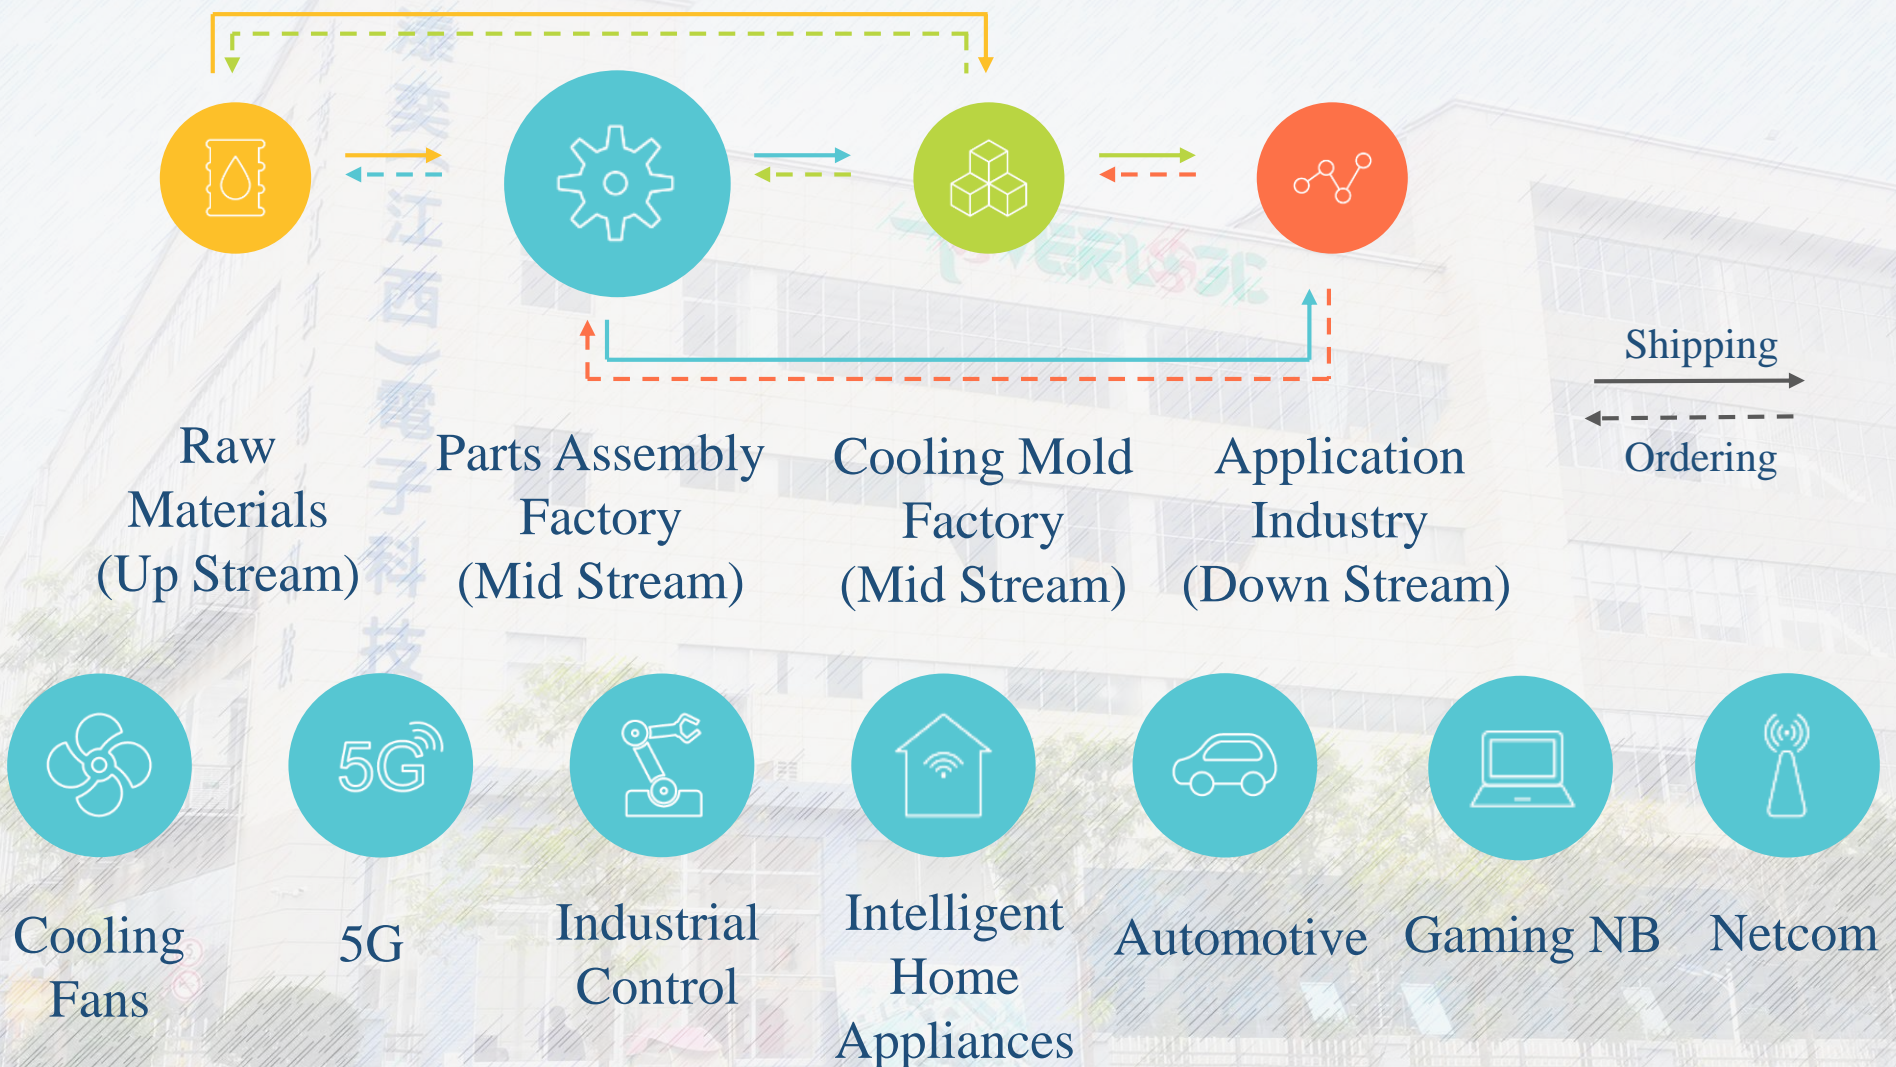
Raw Materials (Up Stream)

Parts Assembly Factory (Mid Stream)

Cooling Mold Factory (Mid Stream)

Application Industry (Down Stream)

Shipping

Ordering

5G

Cooling Fans

5G

Industrial Control

Intelligent Home Appliances

Automotive

Gaming NB

Netcom